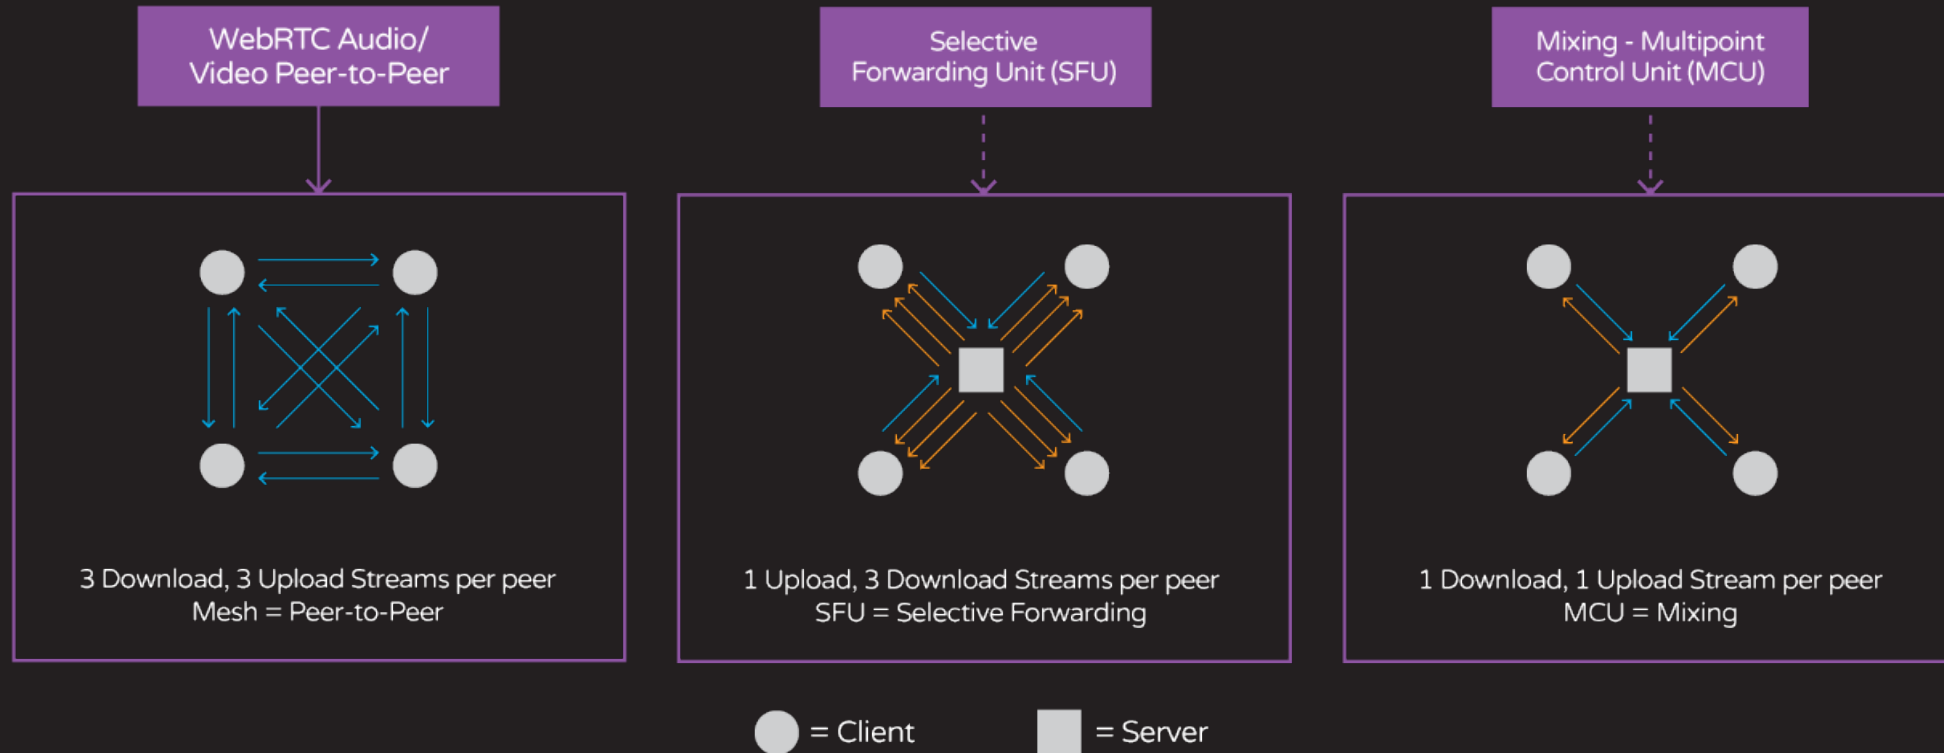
WebRTC Audio/
Video Peer-to-Peer

Selective
Forwarding Unit (SFU)

Mixing - Multipoint
Control Unit (MCU)

3 Download, 3 Upload Streams per peer
Mesh = Peer-to-Peer

1 Upload, 3 Download Streams per peer
SFU = Selective Forwarding

1 Download, 1 Upload Stream per peer
MCU = Mixing

= Client

= Server